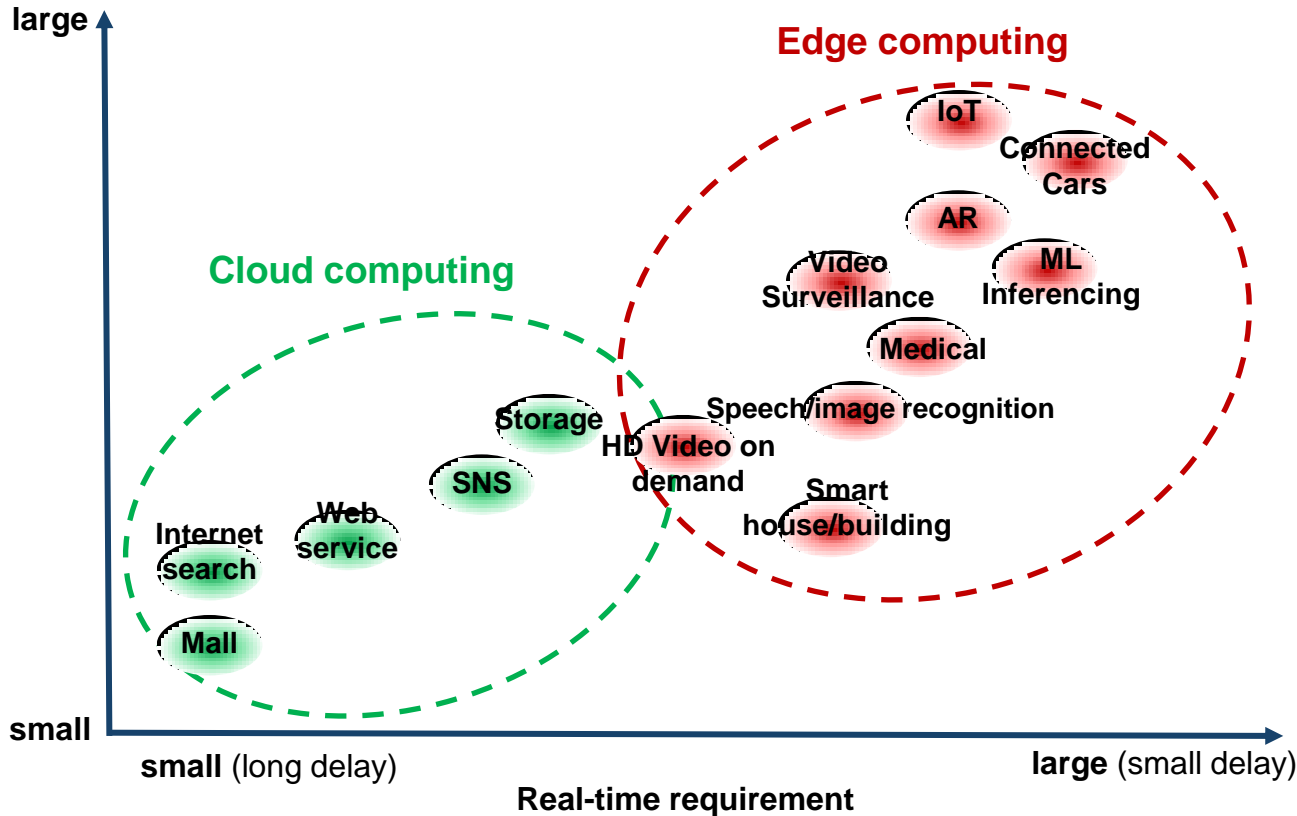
large

Edge computing

IoT

Connected Cars

AR

Video Surveillance

ML Inferencing

Cloud computing

Medical

Speech/image recognition

Storage

HD Video on demand

SNS

Smart house/building

Internet search

Web service

Mall

small

small (long delay)

large (small delay)

Real-time requirement